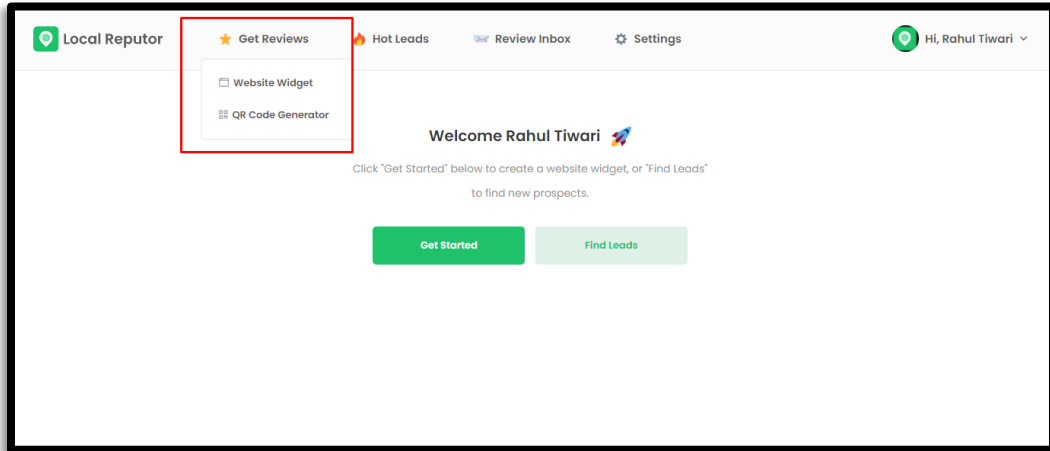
Local Reputor

Get Reviews

Hot Leads

Review Inbox

Settings

Hi, Rahul Tiwari

Website Widget

QR Code Generator

Welcome Rahul Tiwari 🚀

Click "Get Started" below to create a website widget, or "Find Leads" to find new prospects.

Get Started

Find Leads